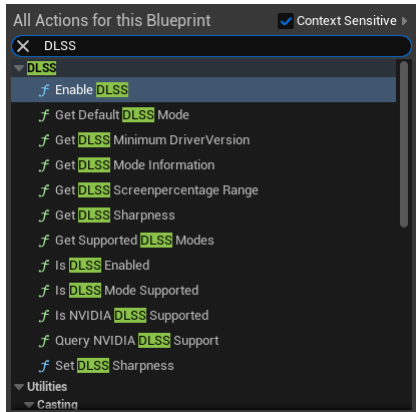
All Actions for this Blueprint
Context Sensitive
DLSS
DLSS
Enable DLSS
Get Default DLSS Mode
Get DLSS Minimum DriverVersion
Get DLSS Mode Information
Get DLSS Screenpercentage Range
Get DLSS Sharpness
Get Supported DLSS Modes
Is DLSS Enabled
Is DLSS Mode Supported
Is NVIDIA DLSS Supported
Query NVIDIA DLSS Support
Set DLSS Sharpness
Utilities
Casting